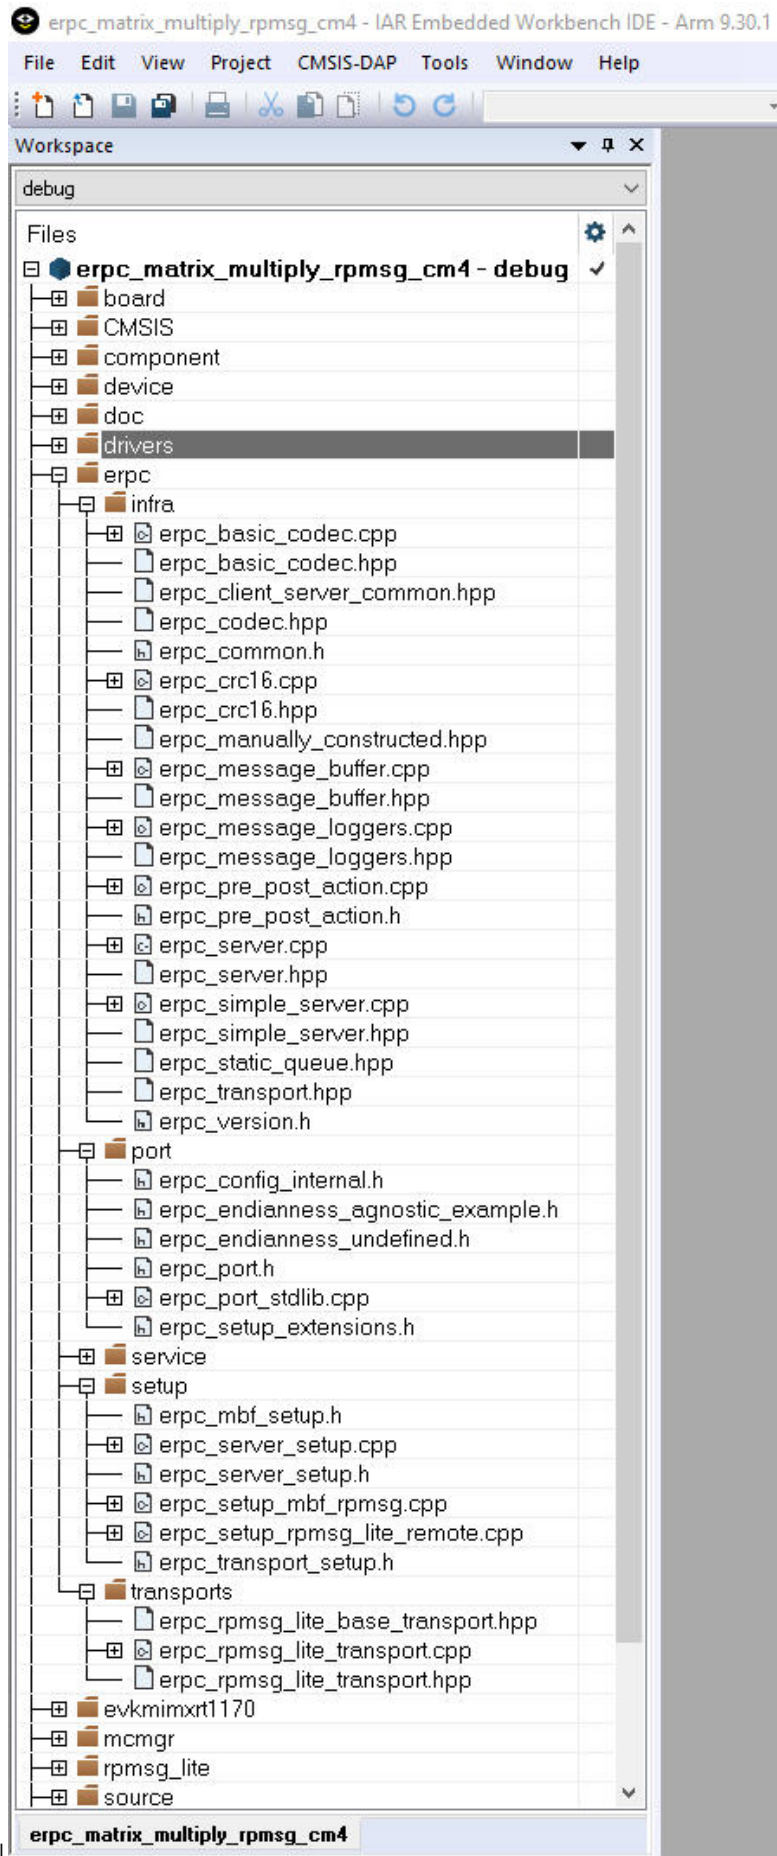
erpc_matrix_multiply_rpmsg_cm4 - IAR Embedded Workbench IDE - Arm 9.30.1

File Edit View Project CMSIS-DAP Tools Window Help

Workspace

debug

Files

erpc_matrix_multiply_rpmsg_cm4 - debug ✓

board
CMSIS
component
device
doc
drivers
erpc
infra
erpc_basic_codec.cpp
erpc_basic_codec.hpp
erpc_client_server_common.hpp
erpc_codec.hpp
erpc_common.h
erpc_crc16.cpp
erpc_crc16.hpp
erpc_manually_constructed.hpp
erpc_message_buffer.cpp
erpc_message_buffer.hpp
erpc_message_loggers.cpp
erpc_message_loggers.hpp
erpc_pre_post_action.cpp
erpc_pre_post_action.h
erpc_server.cpp
erpc_server.hpp
erpc_simple_server.cpp
erpc_simple_server.hpp
erpc_static_queue.hpp
erpc_transport.hpp
erpc_version.h
port
erpc_config_internal.h
erpc_endianness_agnostic_example.h
erpc_endianness_undefined.h
erpc_port.h
erpc_port_stdlib.cpp
erpc_setup_extensions.h
service
setup
erpc_mbf_setup.h
erpc_server_setup.cpp
erpc_server_setup.h
erpc_setup_mbf_rpmsg.cpp
erpc_setup_rpmsg_lite_remote.cpp
erpc_transport_setup.h
transports
erpc_rpmsg_lite_base_transport.hpp
erpc_rpmsg_lite_transport.cpp
erpc_rpmsg_lite_transport.hpp
evkmimxrt1170
mcmgr
rpmsg_lite
source

erpc_matrix_multiply_rpmsg_cm4